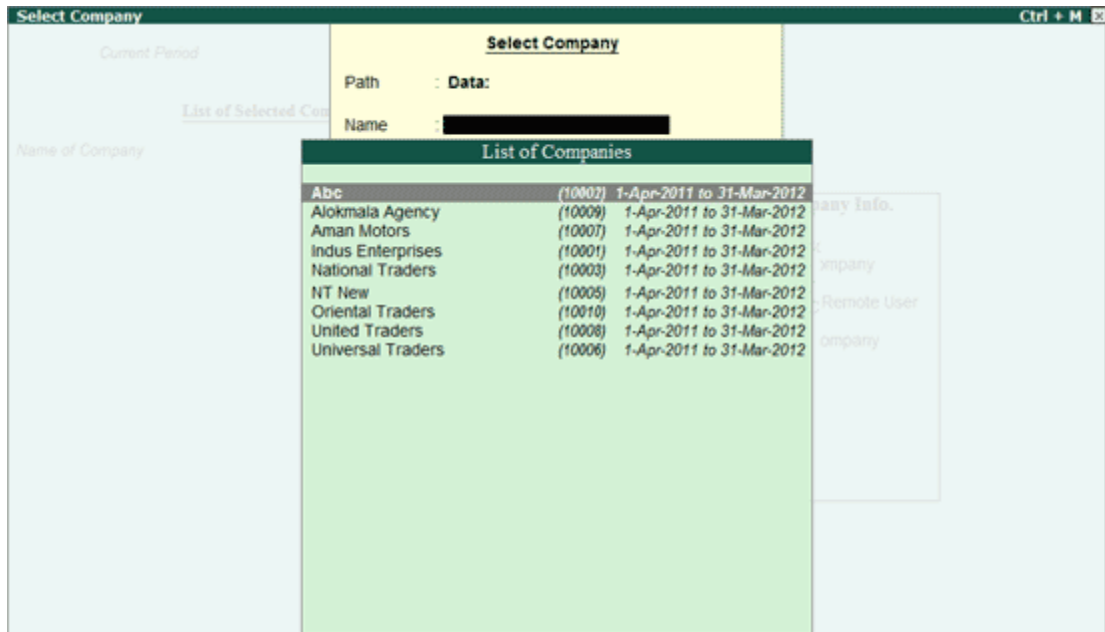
Select Company

Ctrl + M

Current Period

List of Selected Con

Name of Company

Select Company

Path : Data:

Name :

List of Companies

| | | |
|---|---|---|
| Abc | (10002) | 1-Apr-2011 to 31-Mar-2012 |
| Alokmala Agency | (10009) | 1-Apr-2011 to 31-Mar-2012 |
| Aman Motors | (10007) | 1-Apr-2011 to 31-Mar-2012 |
| Indus Enterprises | (10001) | 1-Apr-2011 to 31-Mar-2012 |
| National Traders | (10003) | 1-Apr-2011 to 31-Mar-2012 |
| NT New | (10005) | 1-Apr-2011 to 31-Mar-2012 |
| Oriental Traders | (10010) | 1-Apr-2011 to 31-Mar-2012 |
| United Traders | (10008) | 1-Apr-2011 to 31-Mar-2012 |
| Universal Traders | (10006) | 1-Apr-2011 to 31-Mar-2012 |

pany Info.

ompany

Remote User

ompany